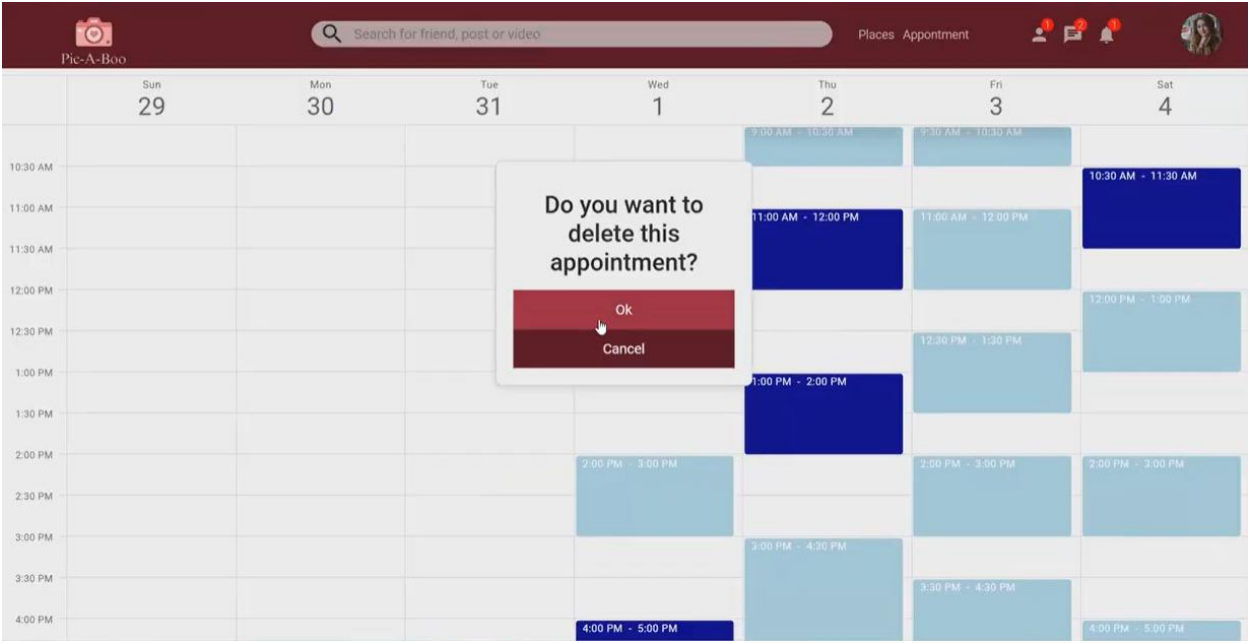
Pic-A-Boo

Search for friend, post or video

Places Appontment

1 2 1

Sun 29
Mon 30
Tue 31
Wed 1
Thu 2
Fri 3
Sat 4

10:30 AM
11:00 AM
11:30 AM
12:00 PM
12:30 PM
1:00 PM
1:30 PM
2:00 PM
2:30 PM
3:00 PM
3:30 PM
4:00 PM

9:00 AM - 10:30 AM
9:30 AM - 10:30 AM
10:30 AM - 11:30 AM
11:00 AM - 12:00 PM
11:00 AM - 12:00 PM
12:00 PM - 1:00 PM
12:30 PM - 1:30 PM
1:00 PM - 2:00 PM
2:00 PM - 3:00 PM
2:00 PM - 3:00 PM
2:00 PM - 3:00 PM
3:00 PM - 4:30 PM
3:30 PM - 4:30 PM
4:00 PM - 5:00 PM
4:00 PM - 5:00 PM

Do you want to delete this appointment?

Ok

Cancel